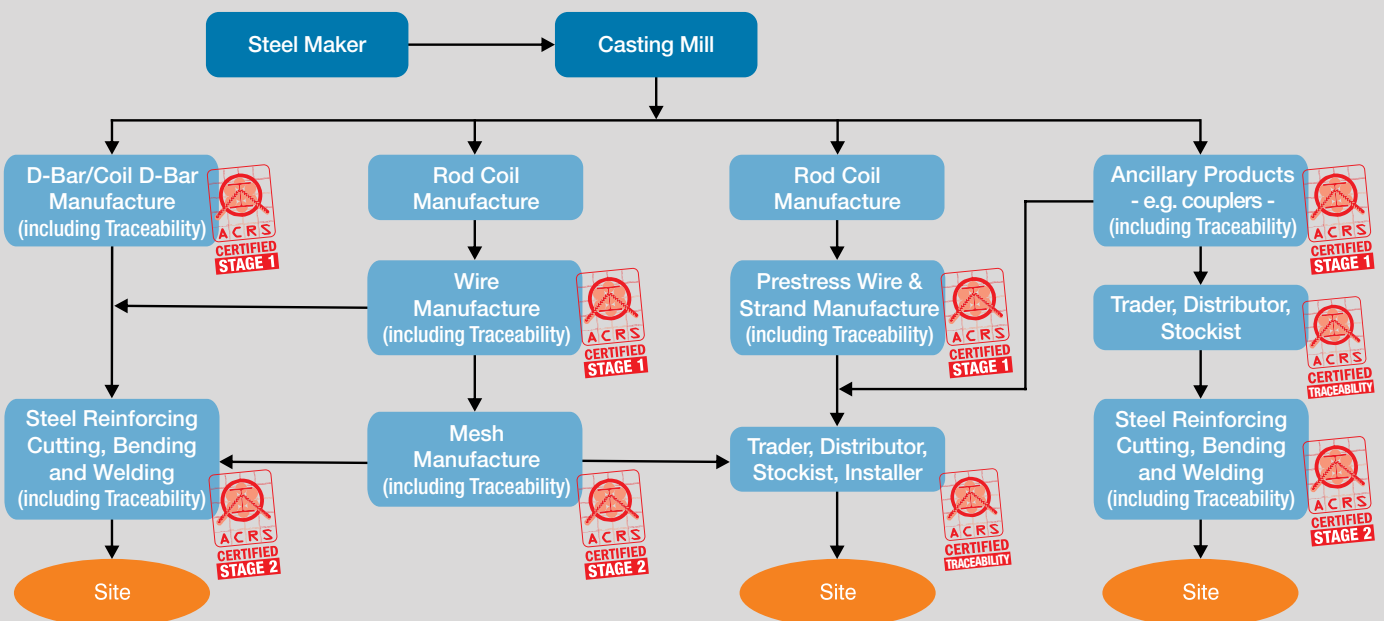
Steel Maker

Casting Mill

D-Bar/Coil D-Bar Manufacture (including Traceability)

ACRS CERTIFIED STAGE 1

Rod Coil Manufacture

Rod Coil Manufacture

Ancillary Products - e.g. couplers - (including Traceability)

ACRS CERTIFIED STAGE 1

Wire Manufacture (including Traceability)

ACRS CERTIFIED STAGE 1

Prestress Wire & Strand Manufacture (including Traceability)

ACRS CERTIFIED STAGE 1

Trader, Distributor, Stockist

ACRS CERTIFIED TRACEABILITY

Steel Reinforcing Cutting, Bending and Welding (including Traceability)

ACRS CERTIFIED STAGE 2

Mesh Manufacture (including Traceability)

ACRS CERTIFIED STAGE 2

Trader, Distributor, Stockist, Installer

ACRS CERTIFIED TRACEABILITY

Steel Reinforcing Cutting, Bending and Welding (including Traceability)

ACRS CERTIFIED STAGE 2

Site

Site

Site